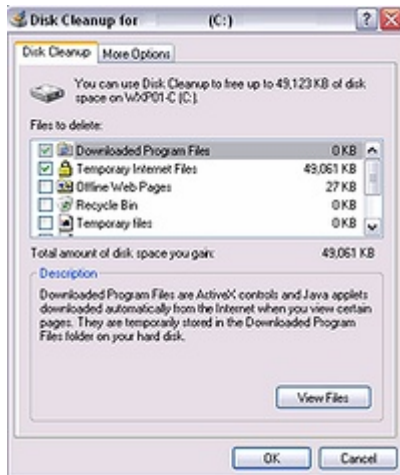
Disk Cleanup for (C:)

Disk Cleanup | More Options

You can use Disk Cleanup to free up to 49,123 KB of disk space on WXP01-C (C:).

Files to delete:

| | |
|---|---|
| Downloaded Program Files | 0 KB |
| Temporary Internet Files | 49,061 KB |
| Offline Web Pages | 27 KB |
| Recycle Bin | 0 KB |
| Temporary files | 0 KB |

Total amount of disk space you gain: 49,061 KB

Description

Downloaded Program Files are ActiveX controls and Java applets downloaded automatically from the Internet when you view certain pages. They are temporarily stored in the Downloaded Program Files folder on your hard disk.

View Files

OK Cancel